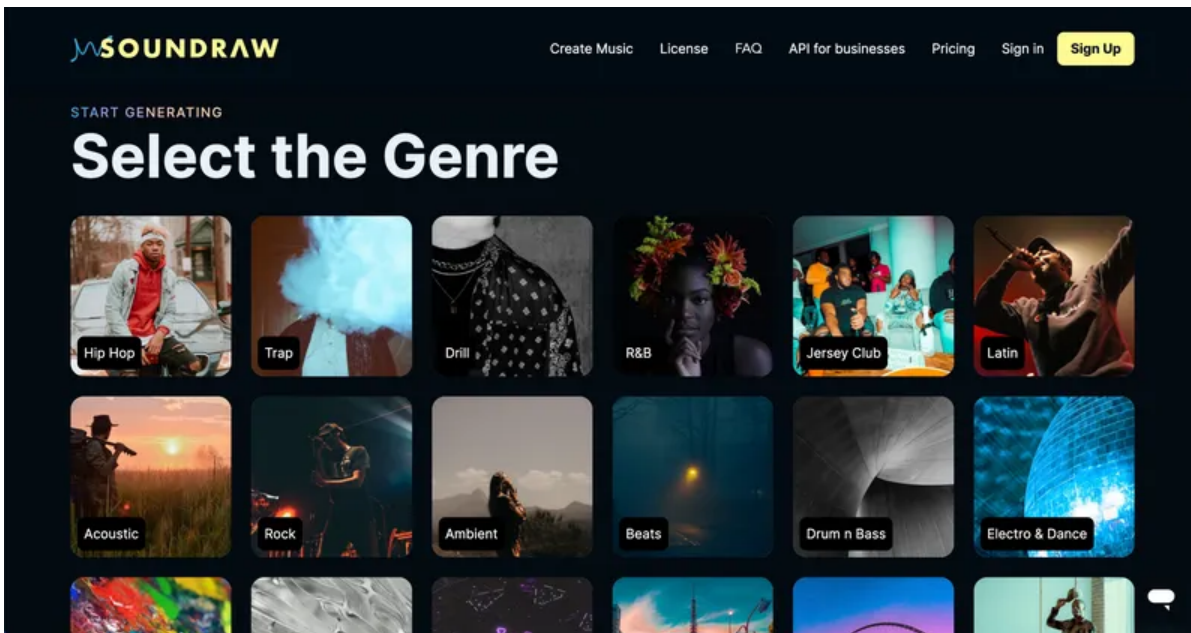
SOUNDRAW

Create Music License FAQ API for businesses Pricing Sign in Sign Up

START GENERATING

Select the Genre

Hip Hop
Trap
Drill
R&B
Jersey Club
Latin

Acoustic
Rock
Ambient
Beats
Drum n Bass
Electro & Dance